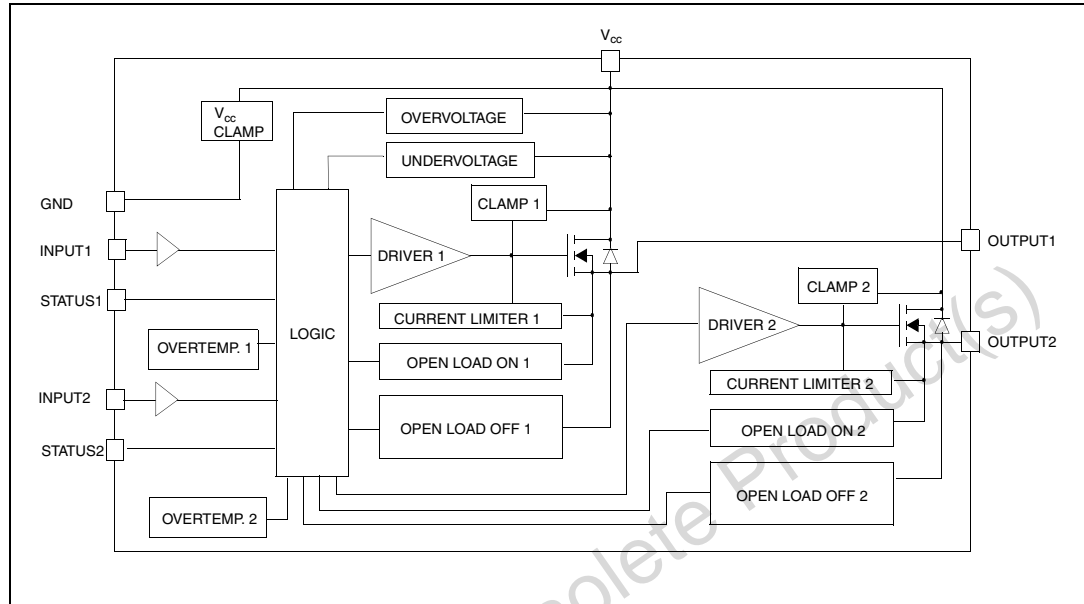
$V_{cc}$

$V_{cc}$ CLAMP

OVERVOLTAGE

UNDERVOLTAGE

GND

CLAMP 1

INPUT1

DRIVER 1

OUTPUT1

STATUS1

CLAMP 2

LOGIC

CURRENT LIMITER 1

DRIVER 2

OVERTEMP. 1

OPEN LOAD ON 1

OUTPUT2

INPUT2

CURRENT LIMITER 2

OPEN LOAD OFF 1

STATUS2

OPEN LOAD ON 2

OPEN LOAD OFF 2

OVERTEMP. 2

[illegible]olete Product(s)